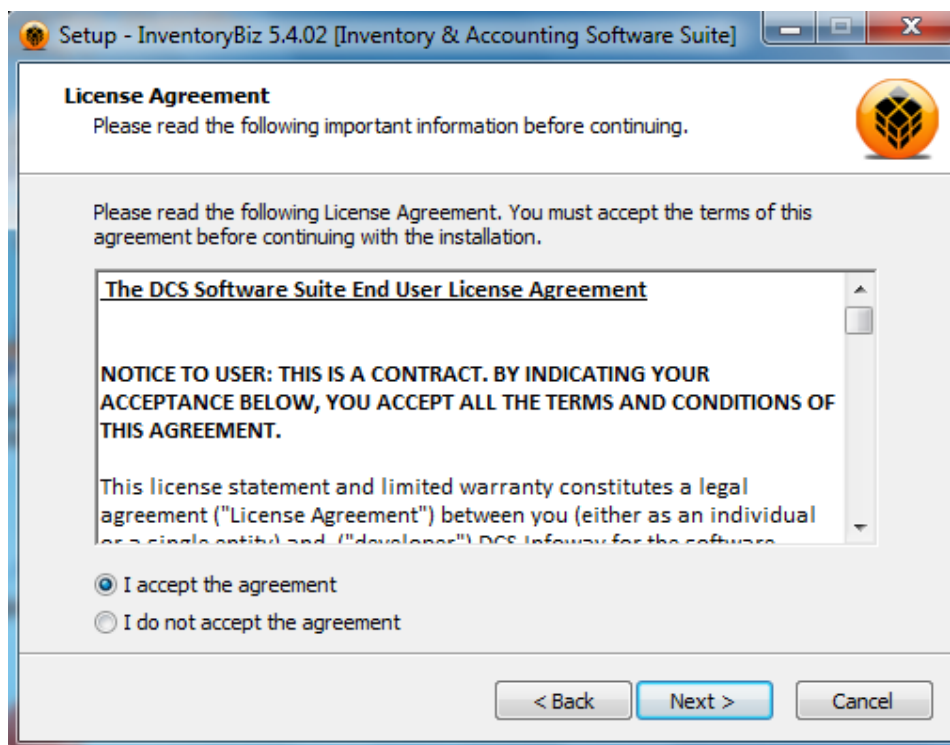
Setup - InventoryBiz 5.4.02 [Inventory & Accounting Software Suite]

License Agreement
Please read the following important information before continuing.

Please read the following License Agreement. You must accept the terms of this agreement before continuing with the installation.

The DCS Software Suite End User License Agreement

NOTICE TO USER: THIS IS A CONTRACT. BY INDICATING YOUR ACCEPTANCE BELOW, YOU ACCEPT ALL THE TERMS AND CONDITIONS OF THIS AGREEMENT.

This license statement and limited warranty constitutes a legal agreement ("License Agreement") between you (either as an individual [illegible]

I accept the agreement
I do not accept the agreement

< Back
Next >
Cancel